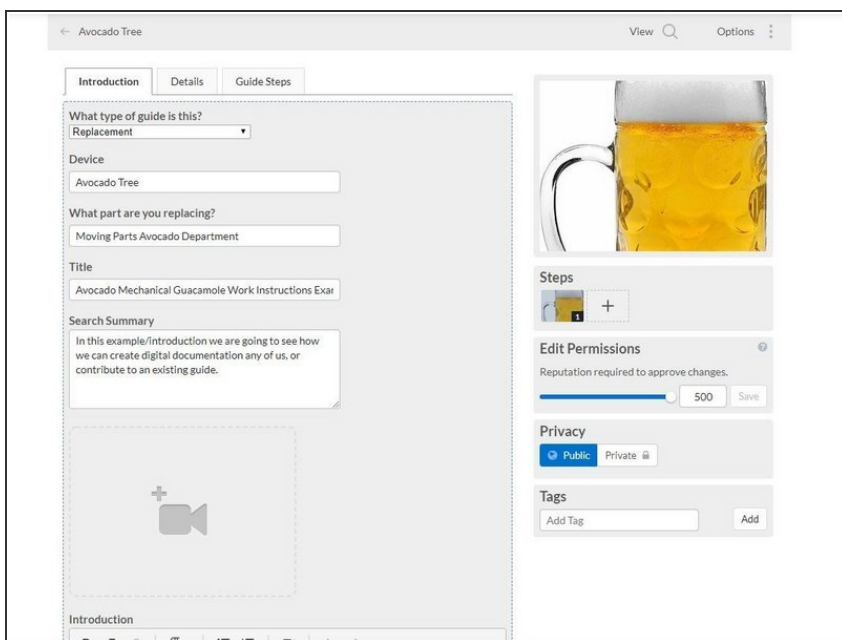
← Avocado Tree

View

Options

Introduction

Details

Guide Steps

What type of guide is this?

Replacement

Device

Avocado Tree

What part are you replacing?

Moving Parts Avocado Department

Title

Avocado Mechanical Guacamole Work Instructions Exar

Search Summary

In this example/introduction we are going to see how we can create digital documentation any of us, or contribute to an existing guide.

Introduction

Steps

1

+

Edit Permissions

Reputation required to approve changes.

500

Save

Privacy

Public

Private

Tags

Add Tag

Add